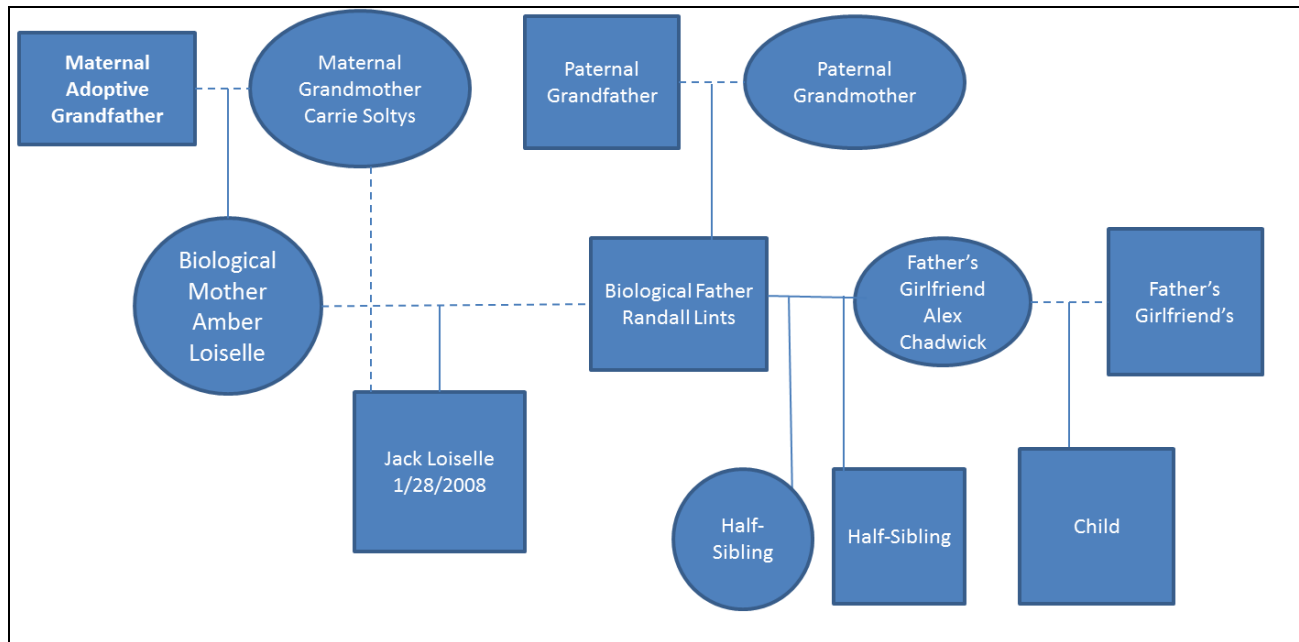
Maternal Adoptive Grandfather

Maternal Grandmother Carrie Soltys

Paternal Grandfather

Paternal Grandmother

Biological Mother Amber Loiselle

Biological Father Randall Lints

Father's Girlfriend Alex Chadwick

Father's Girlfriend's

Jack Loiselle 1/28/2008

Half-Sibling

Half-Sibling

Child